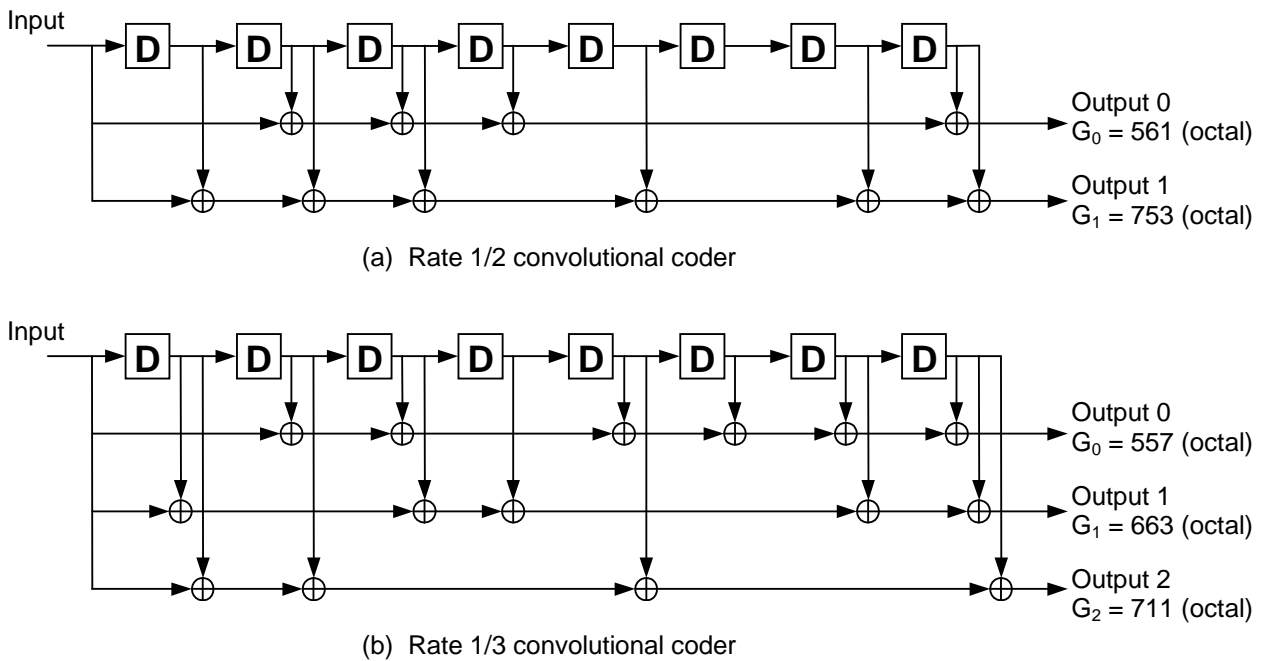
Input

D D D D D D D D

Output 0
$G_0$ = 561 (octal)

Output 1
$G_1$ = 753 (octal)

(a) Rate 1/2 convolutional coder

Input

D D D D D D D D

Output 0
$G_0$ = 557 (octal)

Output 1
$G_1$ = 663 (octal)

Output 2
$G_2$ = 711 (octal)

(b) Rate 1/3 convolutional coder